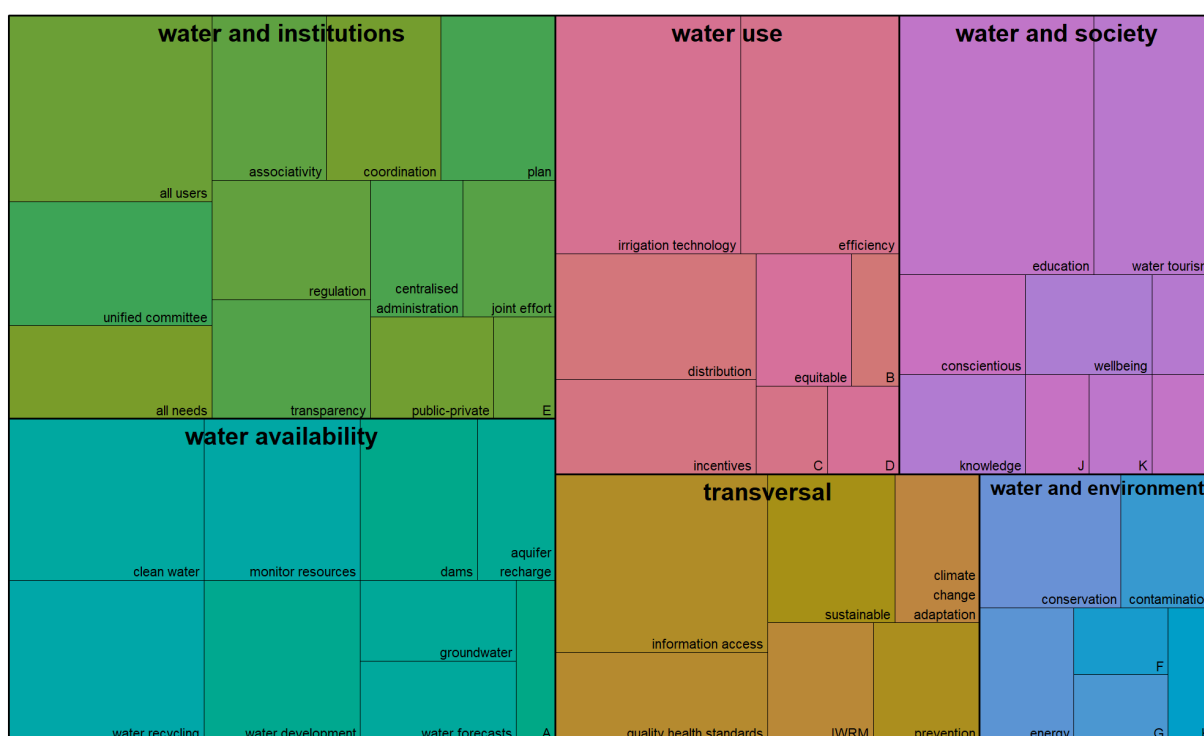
water and institutions

all users

associativity

coordination

plan

unified committee

regulation

centralised administration

joint effort

all needs

transparency

public-private

E

water use

irrigation technology

efficiency

distribution

equitable

B

incentives

C

D

water and society

education

water tourism

conscientious

wellbeing

knowledge

J

K

water availability

clean water

monitor resources

dams

aquifer recharge

groundwater

water recycling

water development

water forecasts

A

transversal

climate change adaptation

sustainable

information access

quality health standards

IWRM

prevention

water and environment

conservation

contamination

F

energy

G